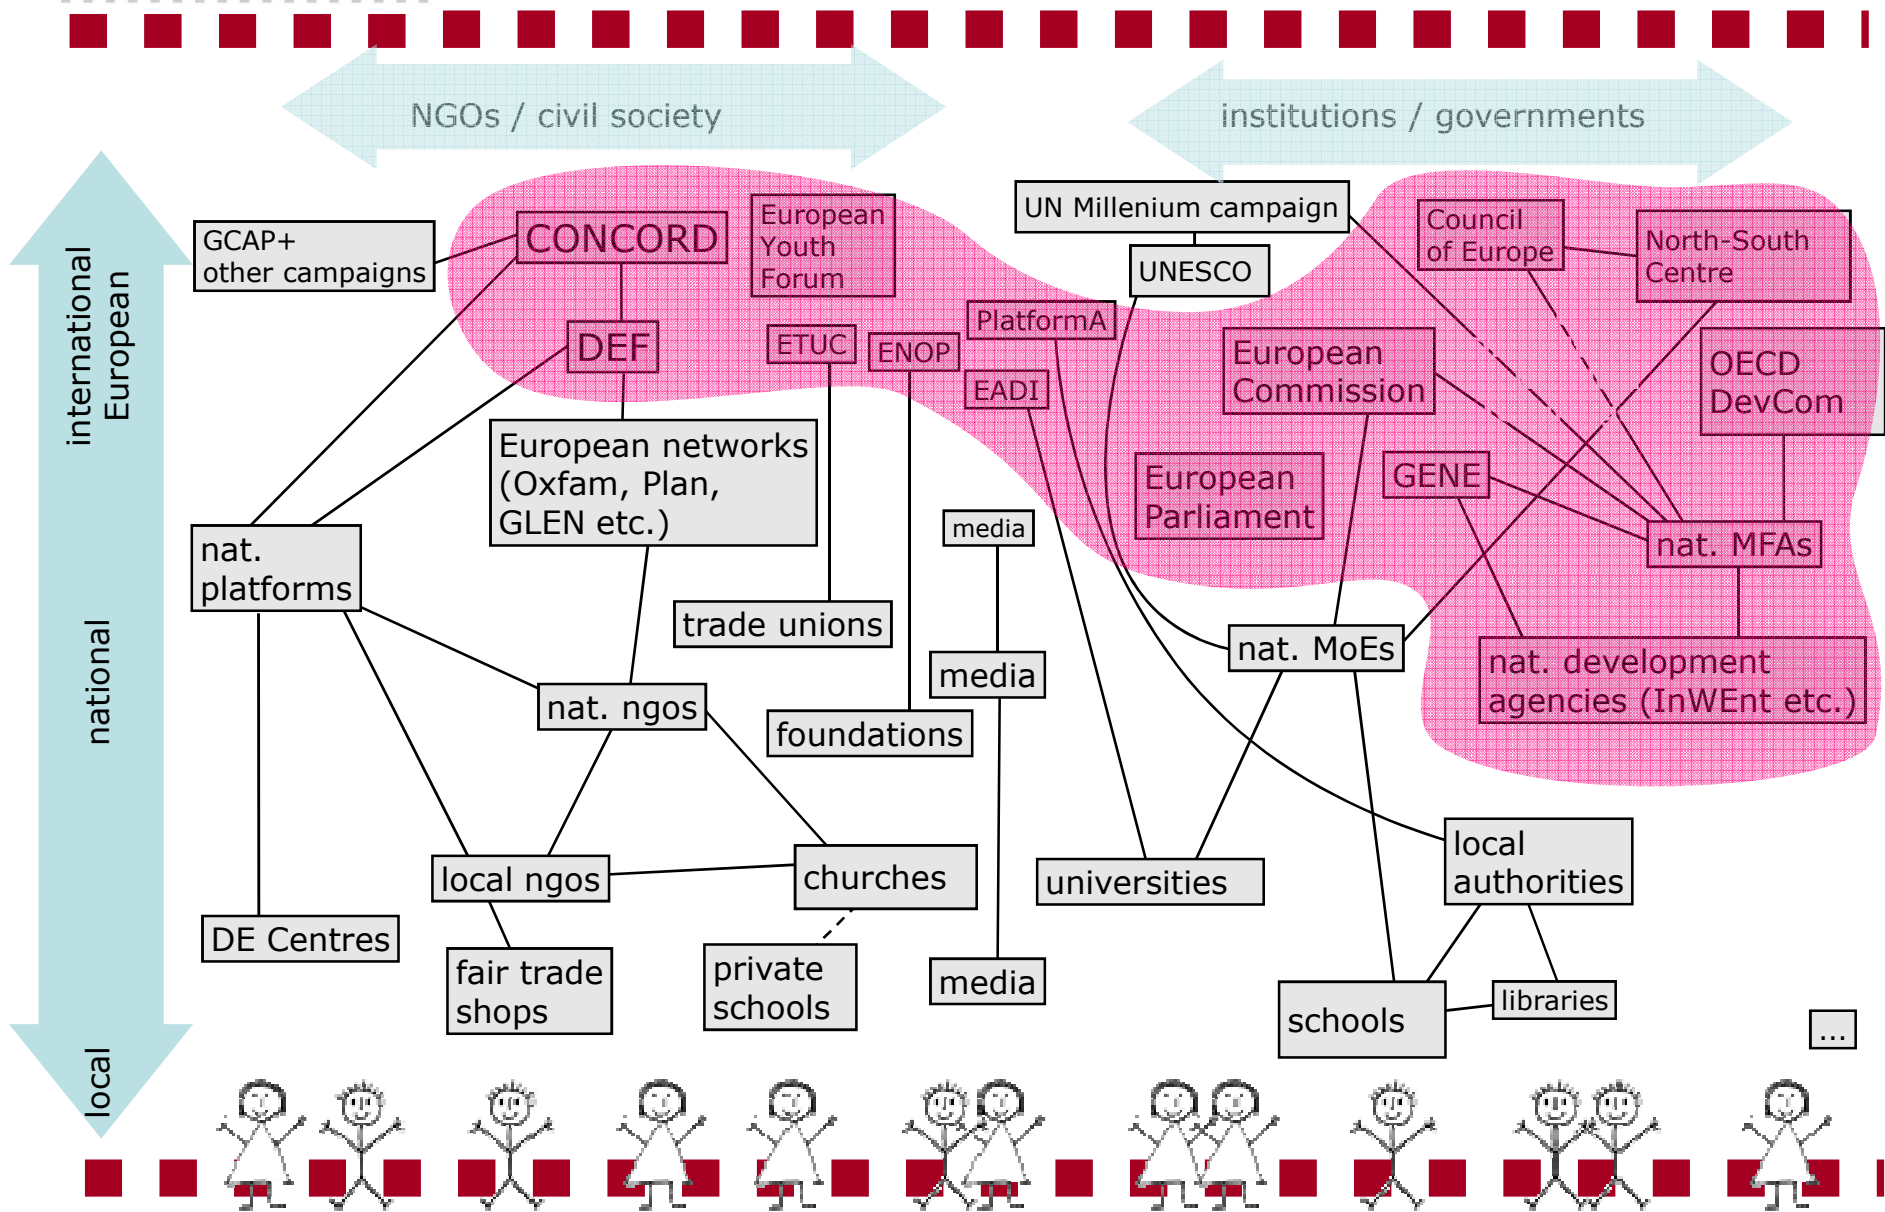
NGOs / civil society

institutions / governments

international
European

national

local

GCAP+
other campaigns

CONCORD

European Youth Forum

UN Millenium campaign

UNESCO

Council of Europe

North-South Centre

DEF

ETUC

ENOP

PlatformA

EADI

European Commission

OECD DevCom

European networks (Oxfam, Plan, GLEN etc.)

European Parliament

GENE

nat. platforms

media

nat. MFAs

trade unions

nat. MoEs

nat. development agencies (InWEnt etc.)

media

nat. ngos

foundations

local ngos

churches

universities

local authorities

DE Centres

fair trade shops

private schools

media

schools

libraries

...